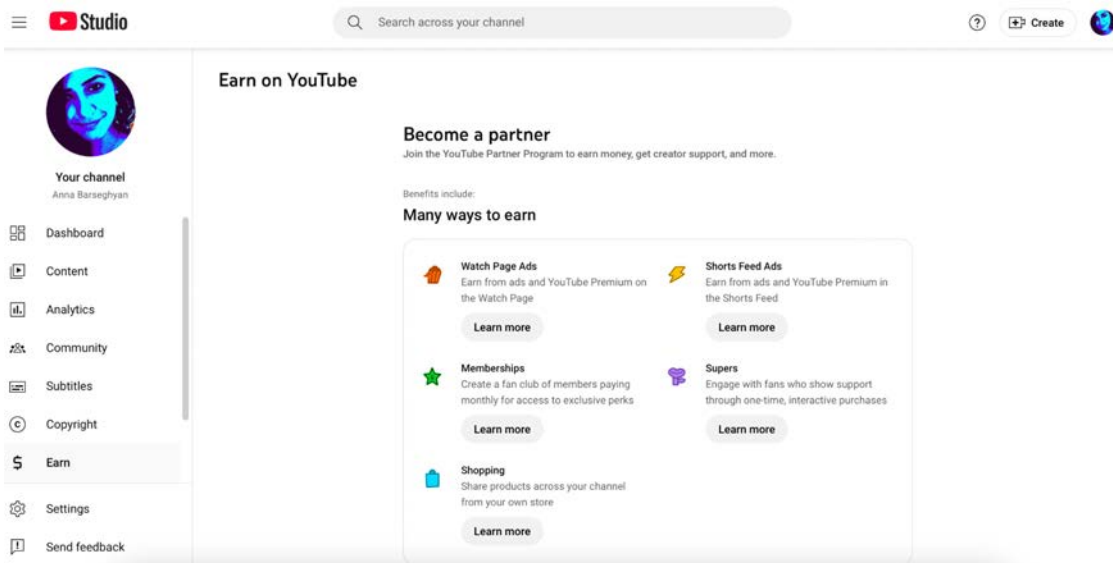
Studio

Search across your channel

Create

Your channel
Anna Barseghyan

Dashboard
Content
Analytics
Community
Subtitles
Copyright
Earn
Settings
Send feedback

Earn on YouTube

Become a partner
Join the YouTube Partner Program to earn money, get creator support, and more.

Benefits include:
Many ways to earn

Watch Page Ads
Earn from ads and YouTube Premium on the Watch Page
Learn more

Shorts Feed Ads
Earn from ads and YouTube Premium in the Shorts Feed
Learn more

Memberships
Create a fan club of members paying monthly for access to exclusive perks
Learn more

Supers
Engage with fans who show support through one-time, interactive purchases
Learn more

Shopping
Share products across your channel from your own store
Learn more